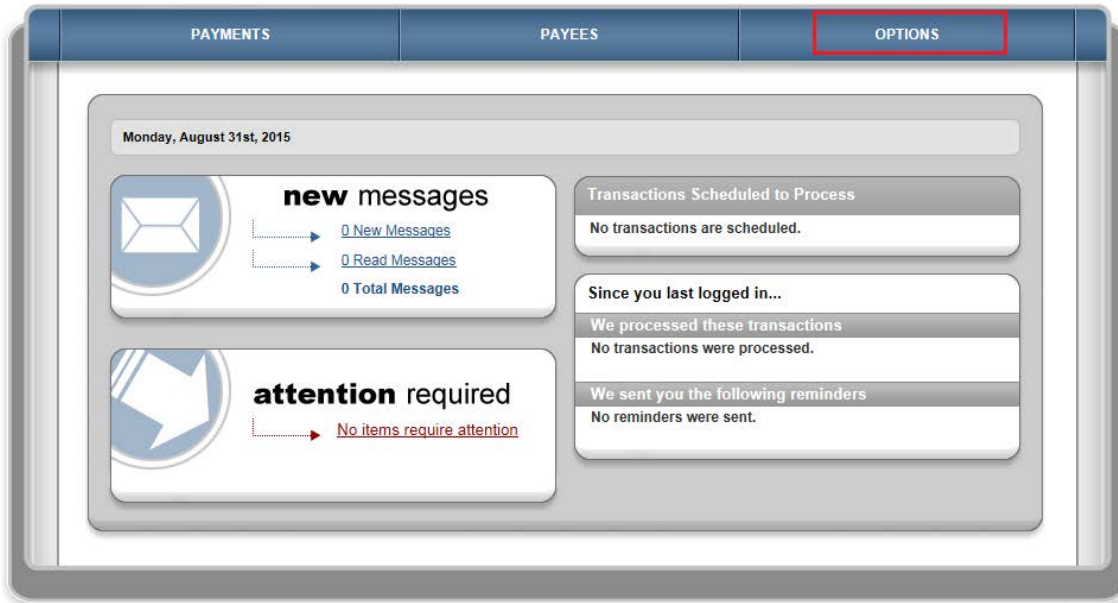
PAYMENTS

PAYEES

OPTIONS

Monday, August 31st, 2015

new messages

0 New Messages

0 Read Messages

0 Total Messages

attention required

No items require attention

Transactions Scheduled to Process

No transactions are scheduled.

Since you last logged in...

We processed these transactions

No transactions were processed.

We sent you the following reminders

No reminders were sent.